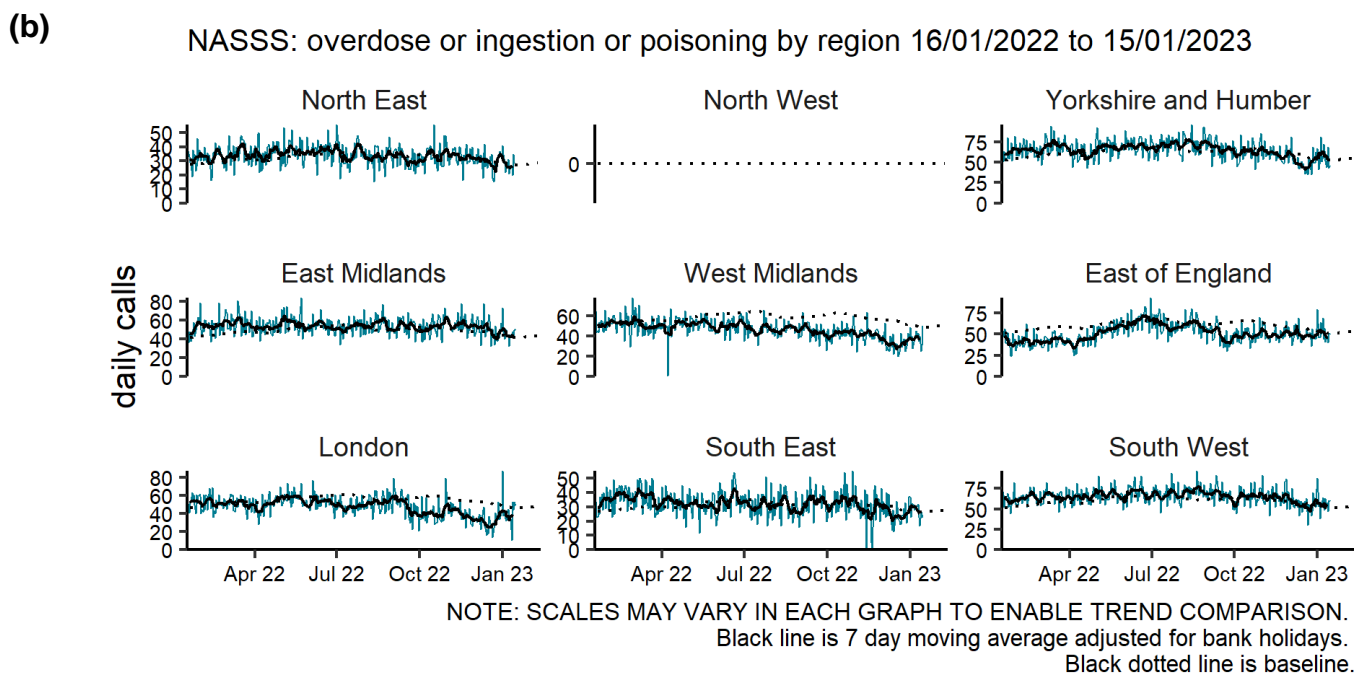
(b)

NASSS: overdose or ingestion or poisoning by region 16/01/2022 to 15/01/2023

daily calls

North East
50
40
30
20
10
0

North West
0

Yorkshire and Humber
75
50
25
0

East Midlands
80
60
40
20
0

West Midlands
60
40
20
0

East of England
75
50
25
0

London
80
60
40
20
0
Apr 22 Jul 22 Oct 22 Jan 23

South East
50
40
30
20
10
0
Apr 22 Jul 22 Oct 22 Jan 23

South West
75
50
25
0
Apr 22 Jul 22 Oct 22 Jan 23

NOTE: SCALES MAY VARY IN EACH GRAPH TO ENABLE TREND COMPARISON.
Black line is 7 day moving average adjusted for bank holidays.
Black dotted line is baseline.